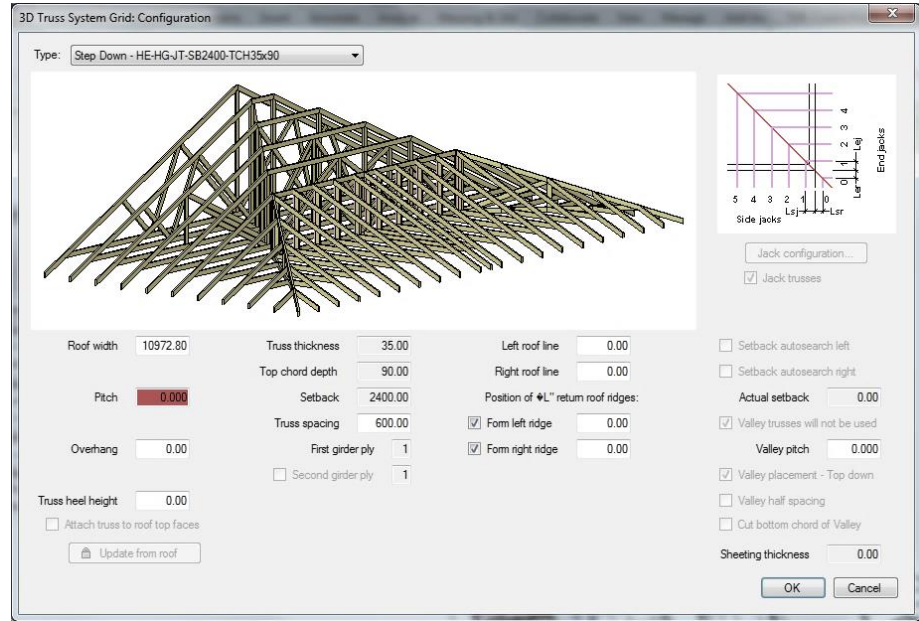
3D Truss System Grid: Configuration

Type: Step Down - HE-HG-JT-SB2400-TCH35x90

4
3
2
1
0
Lej
End jacks
5 4 3 2 1 0
Ler
Lsj
Lsr
Side jacks

Jack configuration...
Jack trusses

Roof width 10972.80
Pitch 0.000
Overhang 0.00
Truss heel height 0.00
Attach truss to roof top faces
Update from roof

Truss thickness 35.00
Top chord depth 90.00
Setback 2400.00
Truss spacing 600.00
First girder ply 1
Second girder ply 1

Left roof line 0.00
Right roof line 0.00
Position of "L" return roof ridges:
Form left ridge 0.00
Form right ridge 0.00

Setback autosearch left
Setback autosearch right
Actual setback 0.00
Valley trusses will not be used
Valley pitch 0.000
Valley placement - Top down
Valley half spacing
Cut bottom chord of Valley
Sheeting thickness 0.00

OK
Cancel